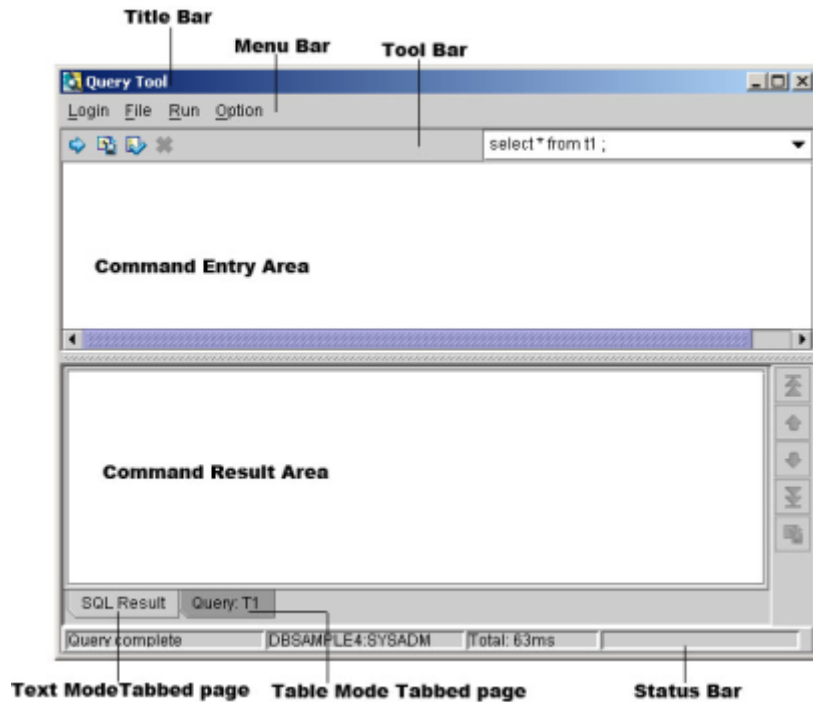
Title Bar

Menu Bar

Tool Bar

Query Tool

Login File Run Option

select * from t1 ;

Command Entry Area

Command Result Area

SQL Result Query: T1

Query complete DBSAMPLE4:SYSADM Total: 63ms

Text ModeTabbed page Table Mode Tabbed page Status Bar